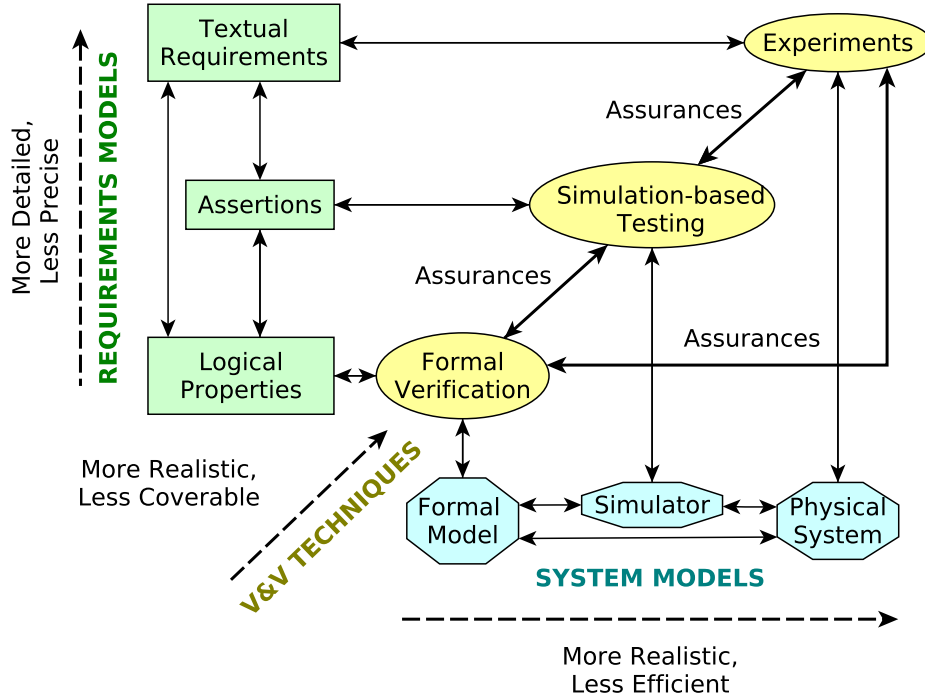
More Detailed, Less Precise

REQUIREMENTS MODELS

Textual Requirements

Experiments

Assurances

Assertions

Simulation-based Testing

Assurances

Assurances

Logical Properties

Formal Verification

More Realistic, Less Coverable

V&V TECHNIQUES

Formal Model

Simulator

Physical System

SYSTEM MODELS

More Realistic, Less Efficient